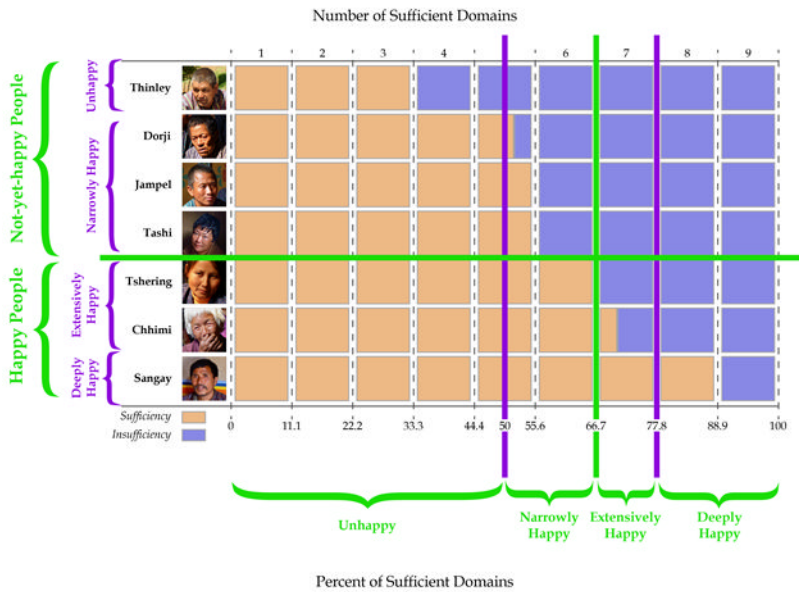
Number of Sufficient Domains

1 2 3 4 5 6 7 8 9

Not-yet-happy People

Unhappy

Thinley

Narrowly Happy

Dorji

Jampel

Tashi

Happy People

Extensively Happy

Tshering

Chhimi

Deeply Happy

Sangay

Sufficiency

Insufficiency

0 11.1 22.2 33.3 44.4 50 55.6 66.7 77.8 88.9 100

Unhappy

Narrowly Happy

Extensively Happy

Deeply Happy

Percent of Sufficient Domains